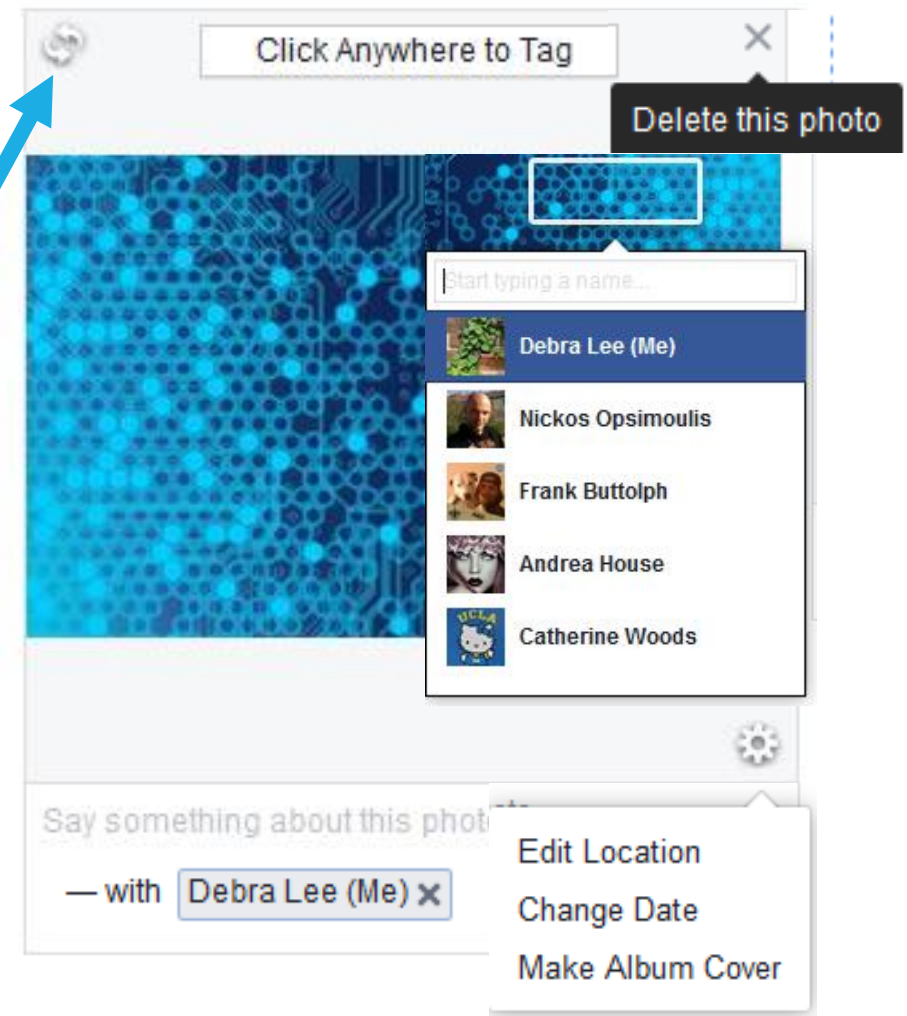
Click Anywhere to Tag

Delete this photo

Start typing a name...

Debra Lee (Me)

Nickos Opsimoulis

Frank Buttolph

Andrea House

Catherine Woods

Say something about this phot

— with Debra Lee (Me)

Edit Location

Change Date

Make Album Cover